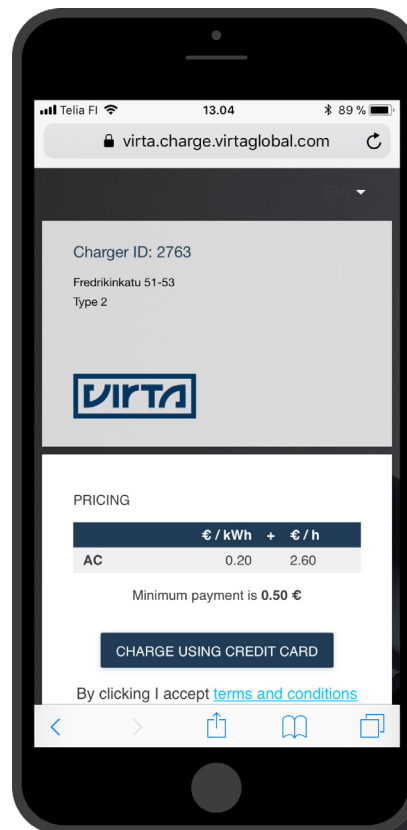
Telia FI 13.04 89 %

virta.charge.virtaglobal.com

EN

Charger ID: 2763

Fredrikinkatu 51-53
Type 2

VIRTA

PRICING

| | € / kWh | + | € / h |
|---|---|---|---|
| AC | 0.20 | | 2.60 |

Minimum payment is 0.50 €

CHARGE USING CREDIT CARD

By clicking I accept terms and conditions